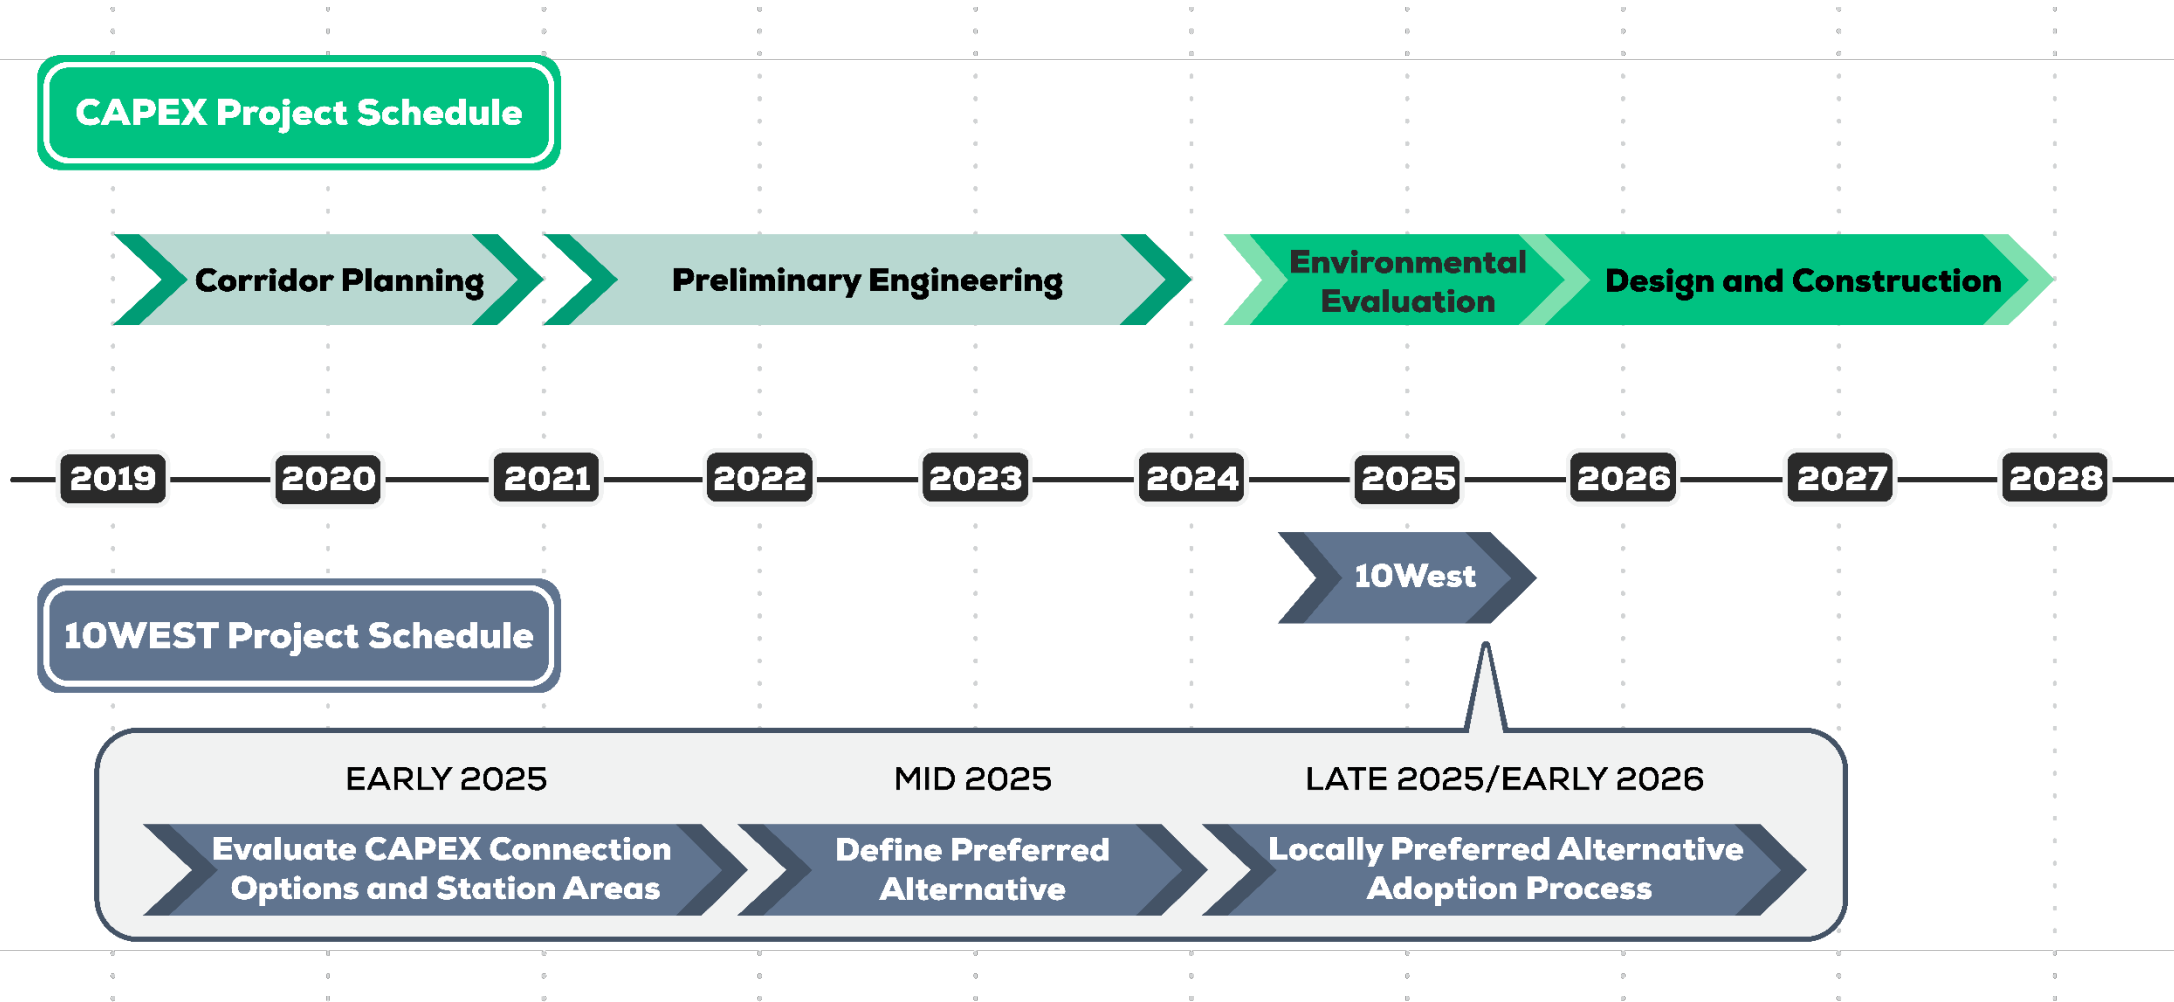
CAPEX Project Schedule

Corridor Planning

Preliminary Engineering

Environmental Evaluation

Design and Construction

2019 2020 2021 2022 2023 2024 2025 2026 2027 2028

10West

10WEST Project Schedule

EARLY 2025

Evaluate CAPEX Connection Options and Station Areas

MID 2025

Define Preferred Alternative

LATE 2025/EARLY 2026

Locally Preferred Alternative Adoption Process